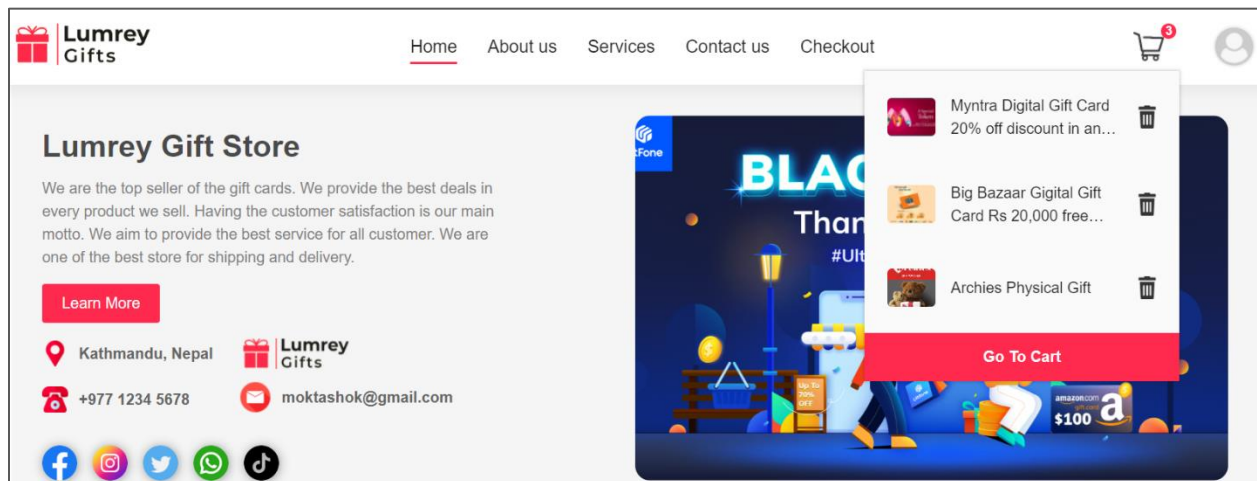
Lumrey Gifts

Home About us Services Contact us Checkout

3

Lumrey Gift Store

We are the top seller of the gift cards. We provide the best deals in every product we sell. Having the customer satisfaction is our main motto. We aim to provide the best service for all customer. We are one of the best store for shipping and delivery.

Learn More

Kathmandu, Nepal

Lumrey Gifts

+977 1234 5678

moktashok@gmail.com

tFone

BLAC

Than

#Ult

Up To 70% OFF

amazon.com $100

Myntra Digital Gift Card 20% off discount in an…

Big Bazaar Gigital Gift Card Rs 20,000 free…

Archies Physical Gift

Go To Cart